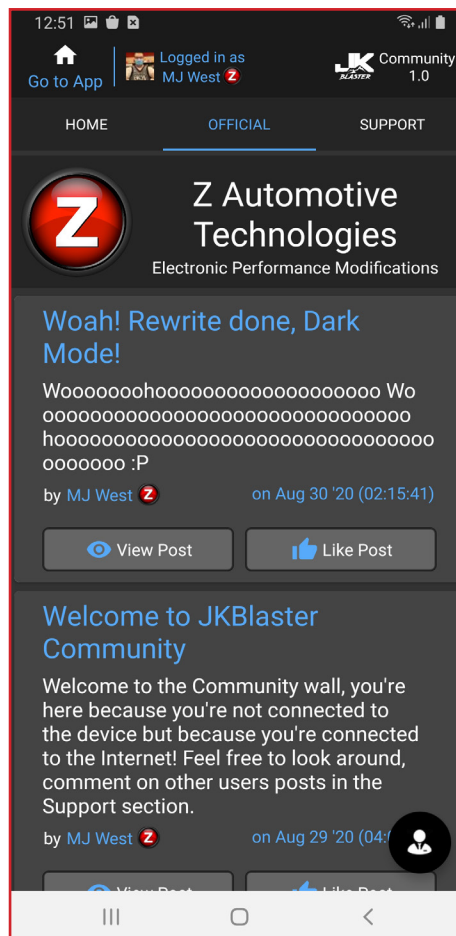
12:51

Go to App

Logged in as
MJ West

JK BLASTER Community 1.0

HOME
OFFICIAL
SUPPORT

Z

Z Automotive Technologies
Electronic Performance Modifications

Woah! Rewrite done, Dark Mode!

Woooooooohooooooooooooooooooo Wooooooooooooooooooooooooooooooooohooooooooooooooooooooooooooooooooooooooo :P

by MJ West
on Aug 30 '20 (02:15:41)

View Post
Like Post

Welcome to JKBlaster Community

Welcome to the Community wall, you're here because you're not connected to the device but because you're connected to the Internet! Feel free to look around, comment on other users posts in the Support section.

by MJ West
on Aug 29 '20 (04:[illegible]

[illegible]
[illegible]